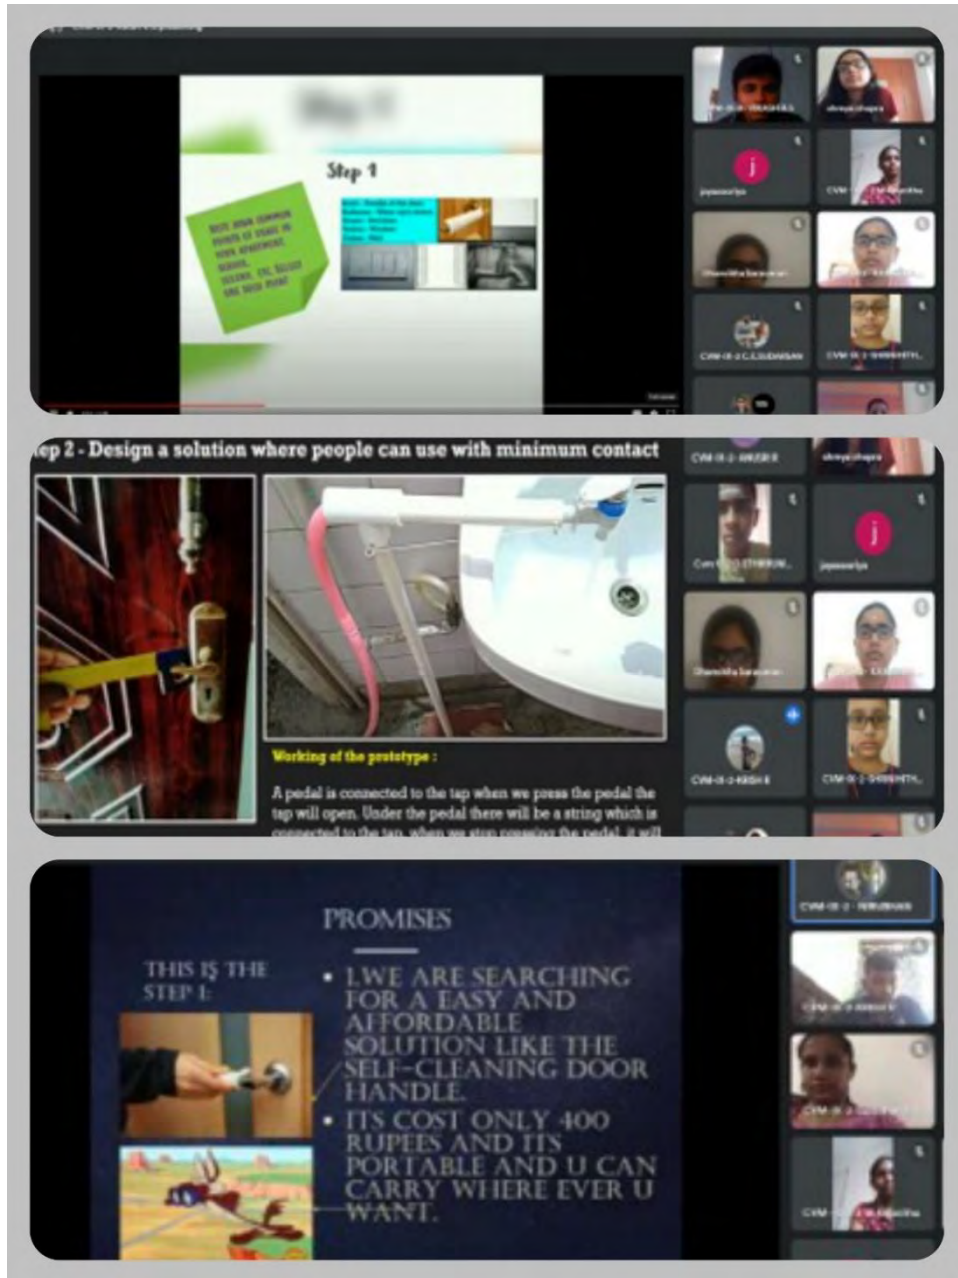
Step 1

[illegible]

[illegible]

j

jayasuriya

CVM

CVM-IX-2-C.S.SUDARSAN

CVM-IX-2-SHRIHITH

ep 2 - Design a solution where people can use with minimum contact

shreya chopra

jayasuriya

CVM-IX-2-KRISH

CVM-IX-2-SHRIHITH

Working of the prototype :

A pedal is connected to the tap when we press the pedal the tap will open. Under the pedal there will be a string which is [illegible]

PROMISES

THIS IS THE STEP 1:

• 1.WE ARE SEARCHING FOR A EASY AND AFFORDABLE SOLUTION LIKE THE SELF-CLEANING DOOR HANDLE.

• ITS COST ONLY 400 RUPEES AND ITS PORTABLE AND U CAN CARRY WHERE EVER U WANT.